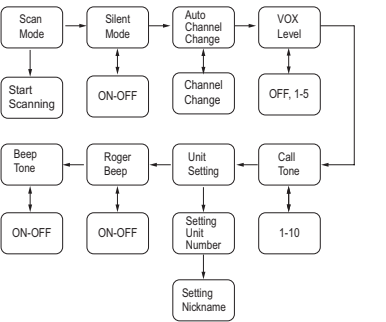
Scan Mode

Start Scanning

Silent Mode

ON-OFF

Auto Channel Change

Channel Change

VOX Level

OFF, 1-5

Call Tone

1-10

Unit Setting

Setting Unit Number

Setting Nickname

Roger Beep

ON-OFF

Beep Tone

ON-OFF